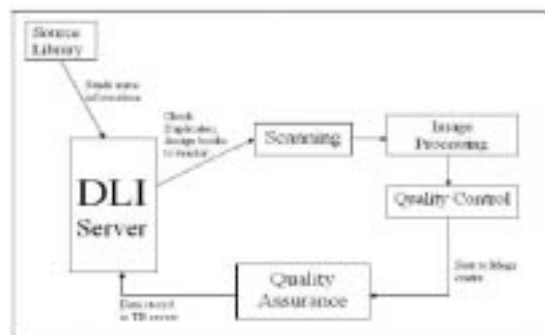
Source Library

Sends meta of books

DLI Server

Check Duplicates, assign books to vendor

Scanning

Image Processing

Quality Control

Sent to Mega centre

Quality Assurance

Data record in TB server